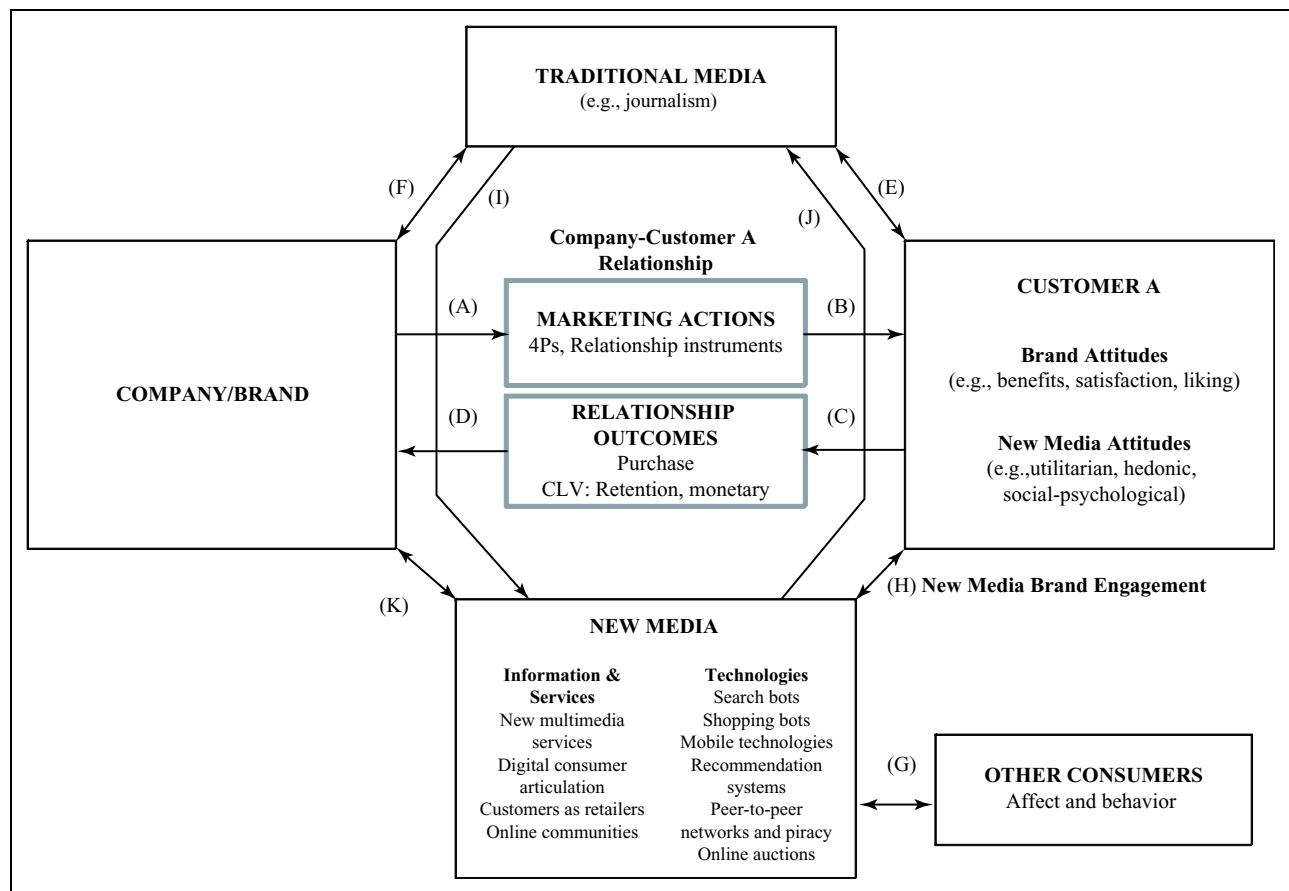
TRADITIONAL MEDIA
(e.g., journalism)

(F)

(I)

(J)

(E)

Company-Customer A Relationship

COMPANY/BRAND

(A)

MARKETING ACTIONS
4Ps, Relationship instruments

(B)

CUSTOMER A

Brand Attitudes
(e.g., benefits, satisfaction, liking)

(D)

RELATIONSHIP OUTCOMES
Purchase
CLV: Retention, monetary

(C)

New Media Attitudes
(e.g.,utilitarian, hedonic, social-psychological)

(K)

(H) New Media Brand Engagement

NEW MEDIA

Information & Services
New multimedia services
Digital consumer articulation
Customers as retailers
Online communities

Technologies
Search bots
Shopping bots
Mobile technologies
Recommendation systems
Peer-to-peer networks and piracy
Online auctions

(G)

OTHER CONSUMERS
Affect and behavior